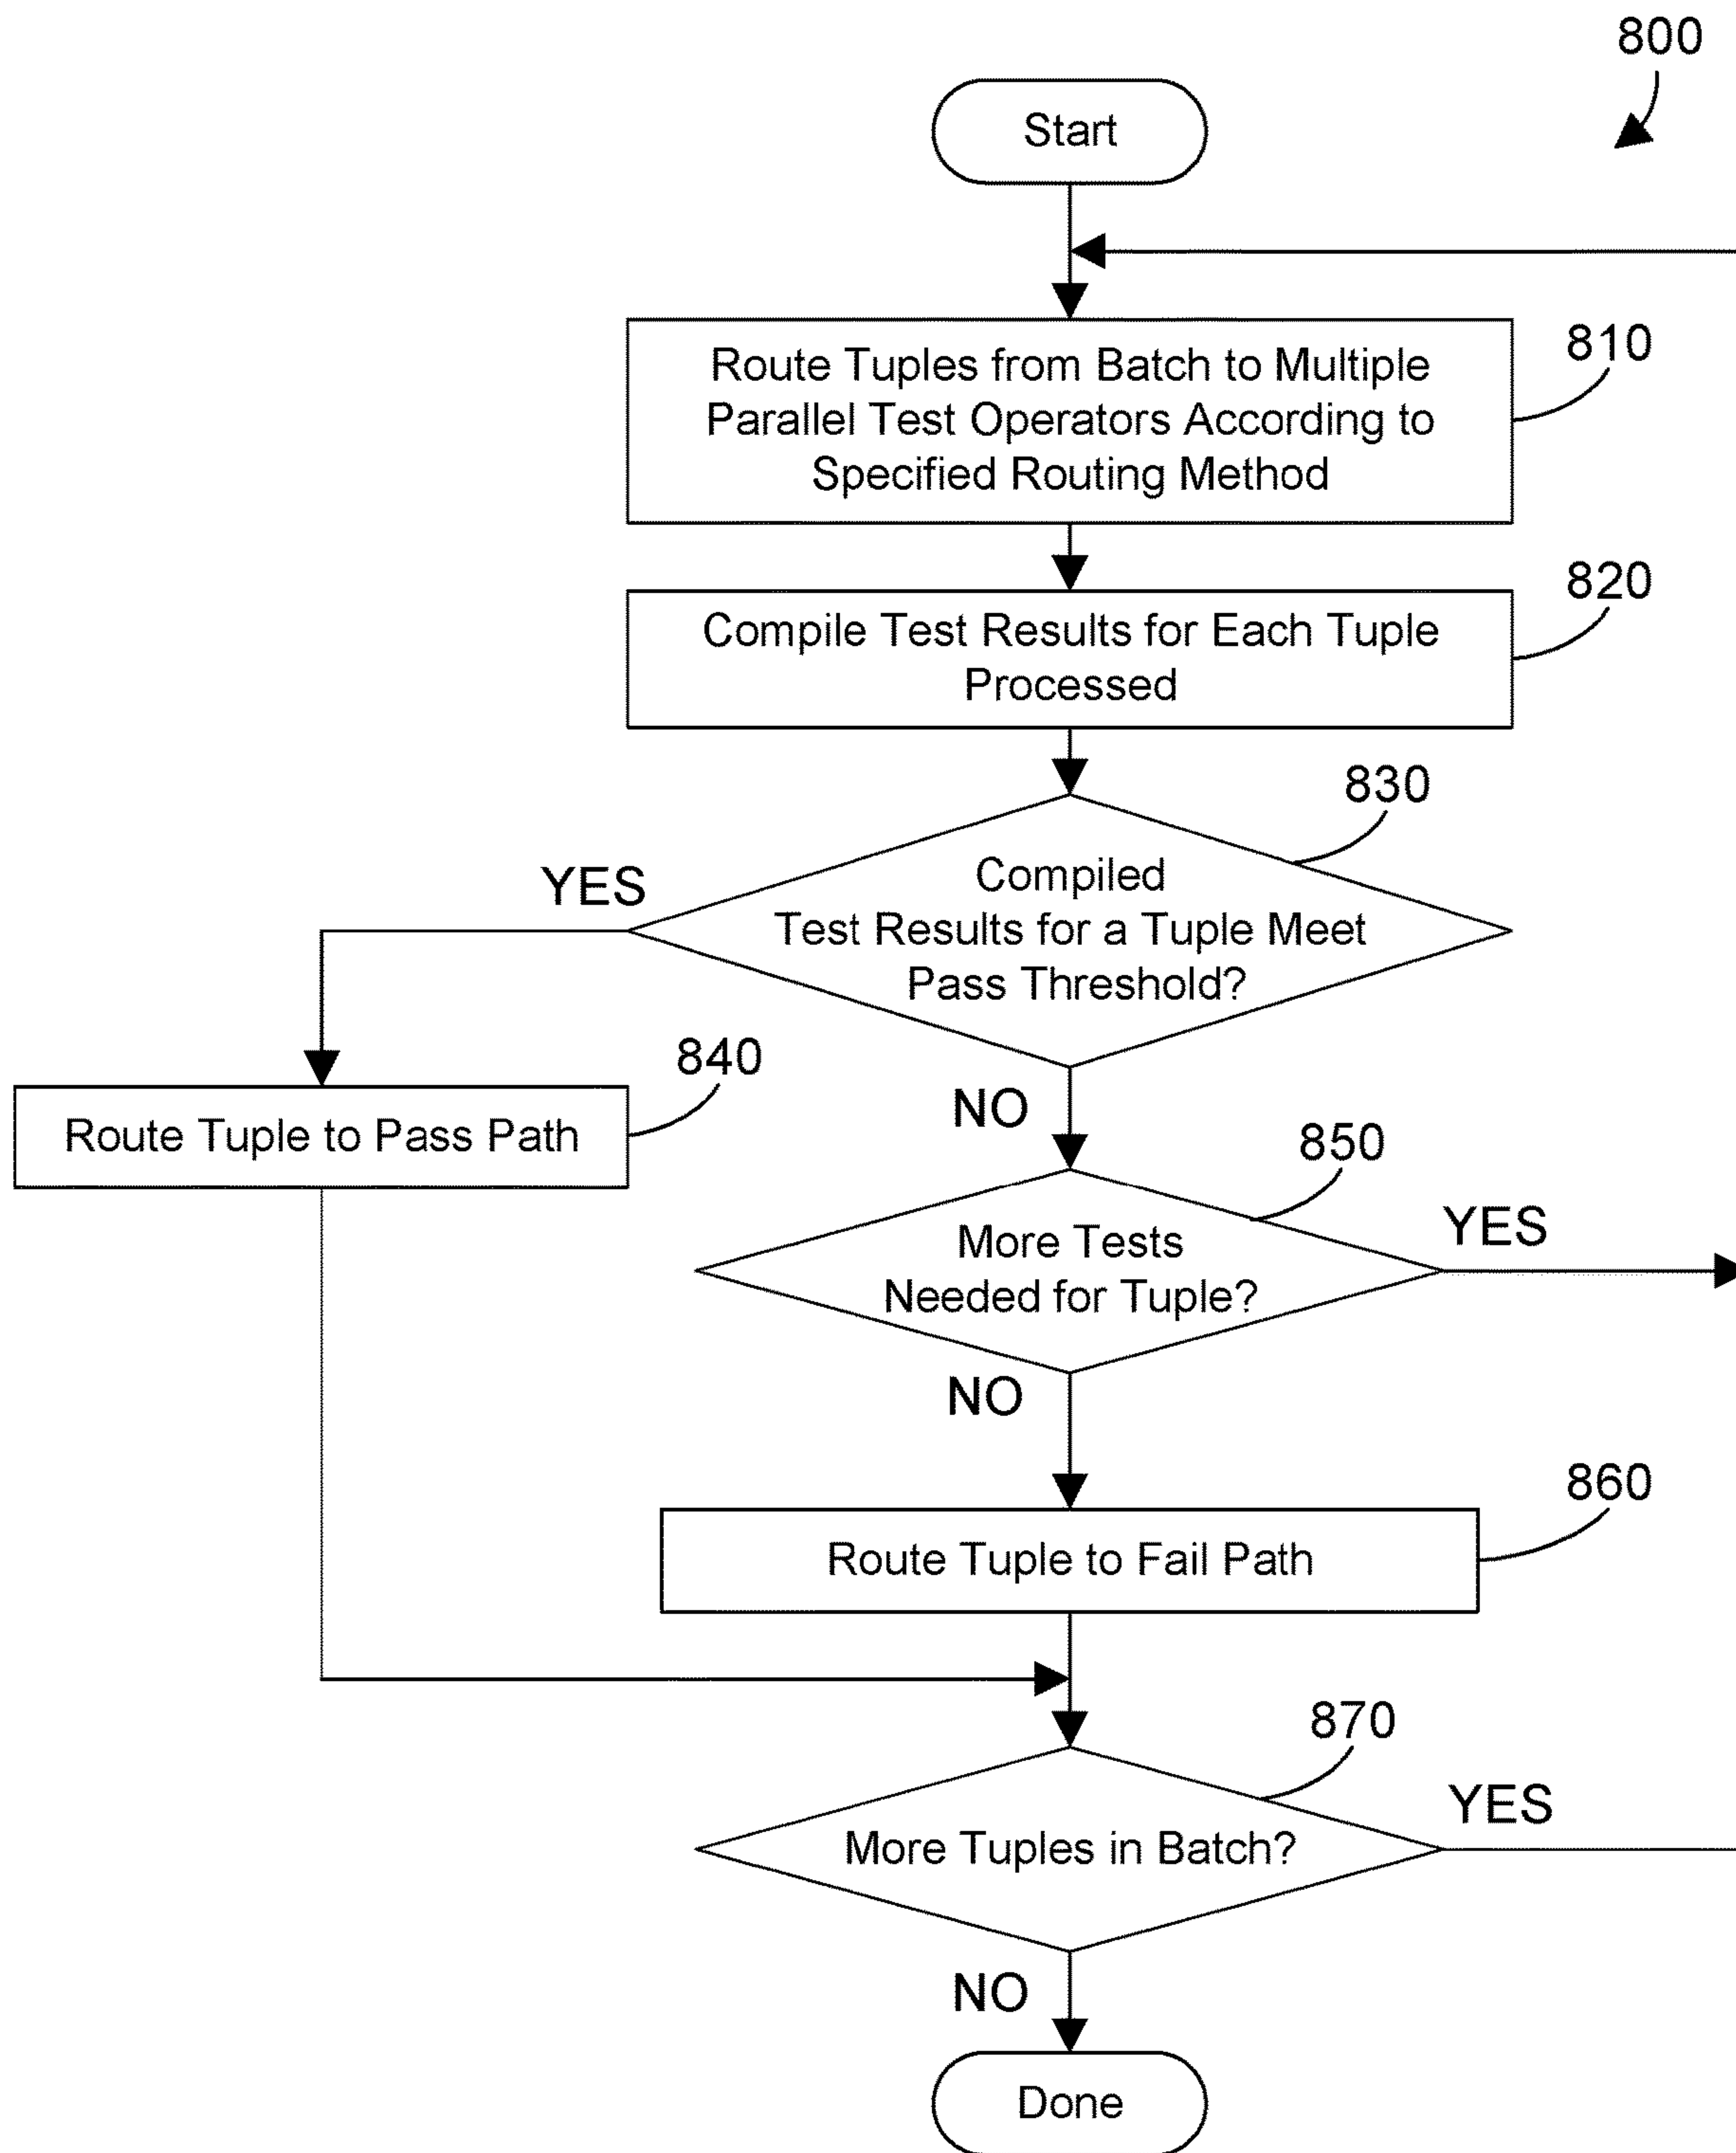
800

Start

Route Tuples from Batch to Multiple Parallel Test Operators According to Specified Routing Method

810

Compile Test Results for Each Tuple Processed

820

830

Compiled Test Results for a Tuple Meet Pass Threshold?

YES

Route Tuple to Pass Path

840

NO

850

More Tests Needed for Tuple?

YES

NO

Route Tuple to Fail Path

860

870

More Tuples in Batch?

YES

NO

Done